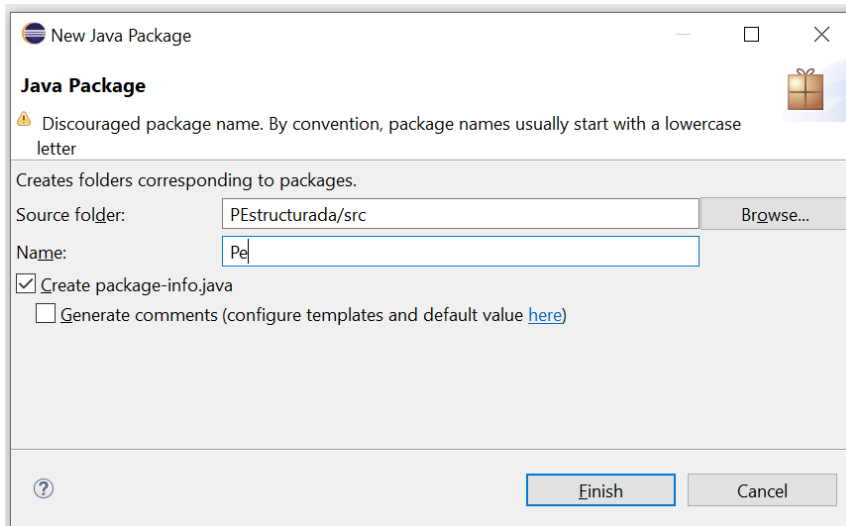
New Java Package

Java Package

Discouraged package name. By convention, package names usually start with a lowercase letter

Creates folders corresponding to packages.

Source folder: PEstructurada/src Browse...

Name: Pe

Create package-info.java

Generate comments (configure templates and default value here)

?

Finish

Cancel